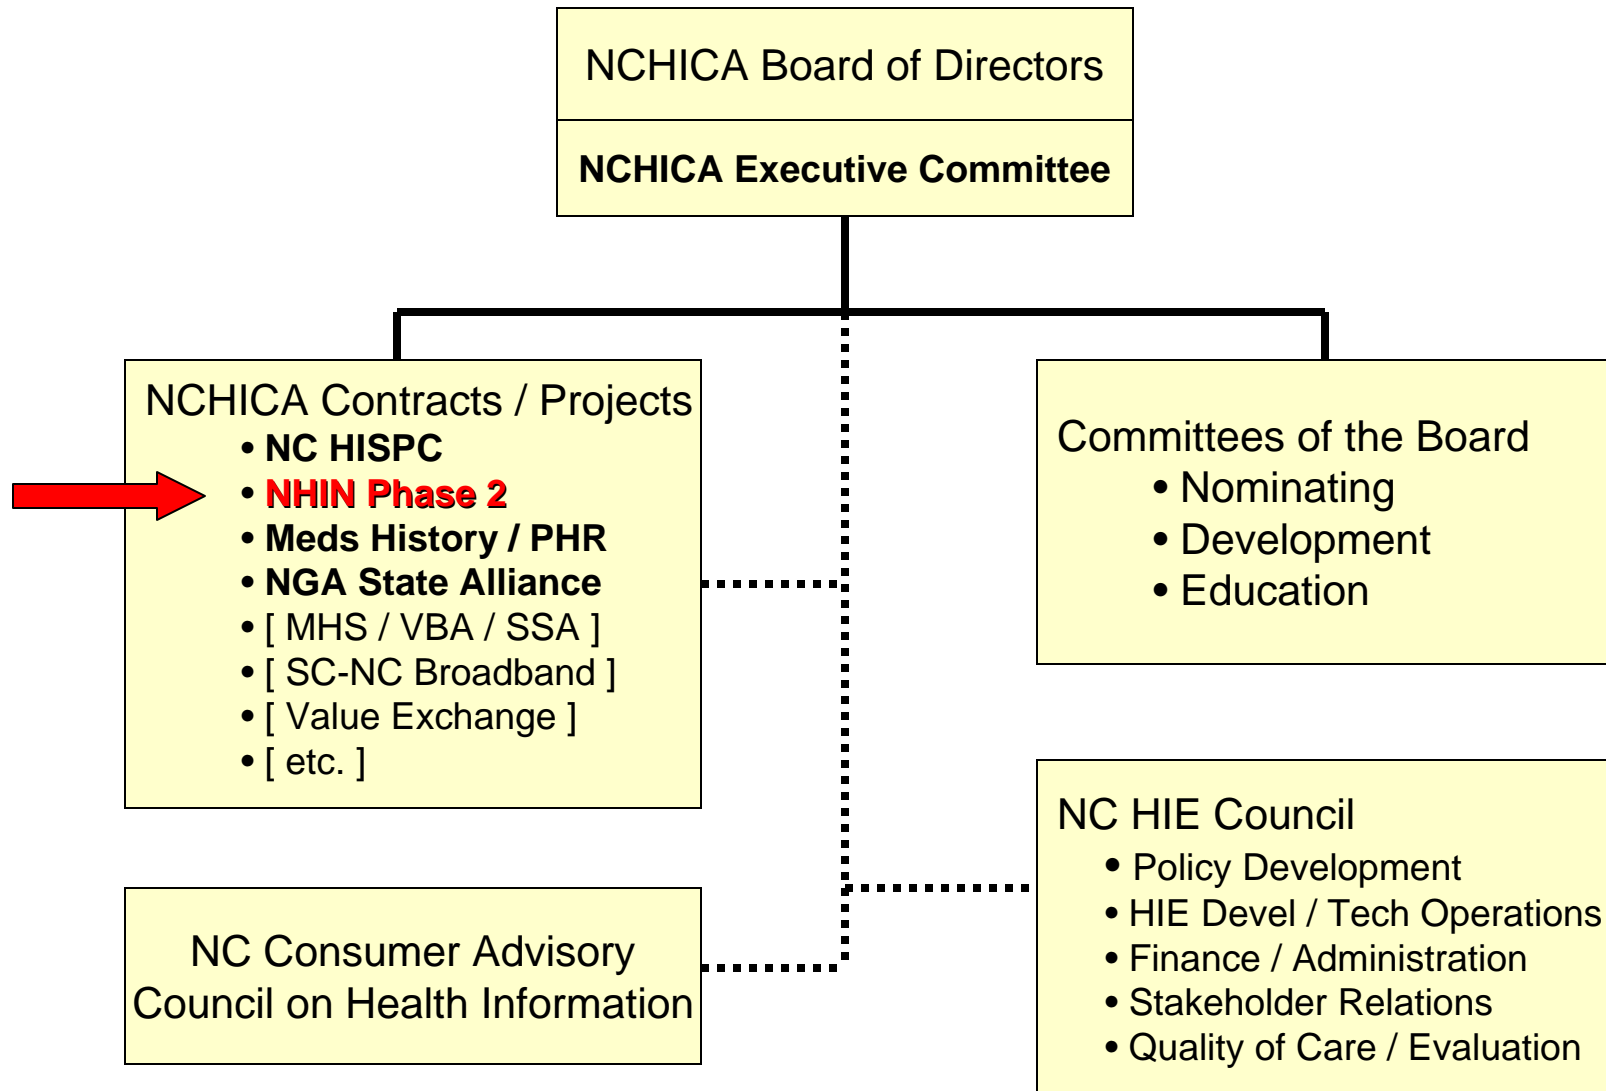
NCHICA Board of Directors

NCHICA Executive Committee

NCHICA Contracts / Projects
• NC HISPC
• NHIN Phase 2
• Meds History / PHR
• NGA State Alliance
• [ MHS / VBA / SSA ]
• [ SC-NC Broadband ]
• [ Value Exchange ]
• [ etc. ]

Committees of the Board
• Nominating
• Development
• Education

NC HIE Council
• Policy Development
• HIE Devel / Tech Operations
• Finance / Administration
• Stakeholder Relations
• Quality of Care / Evaluation

NC Consumer Advisory Council on Health Information